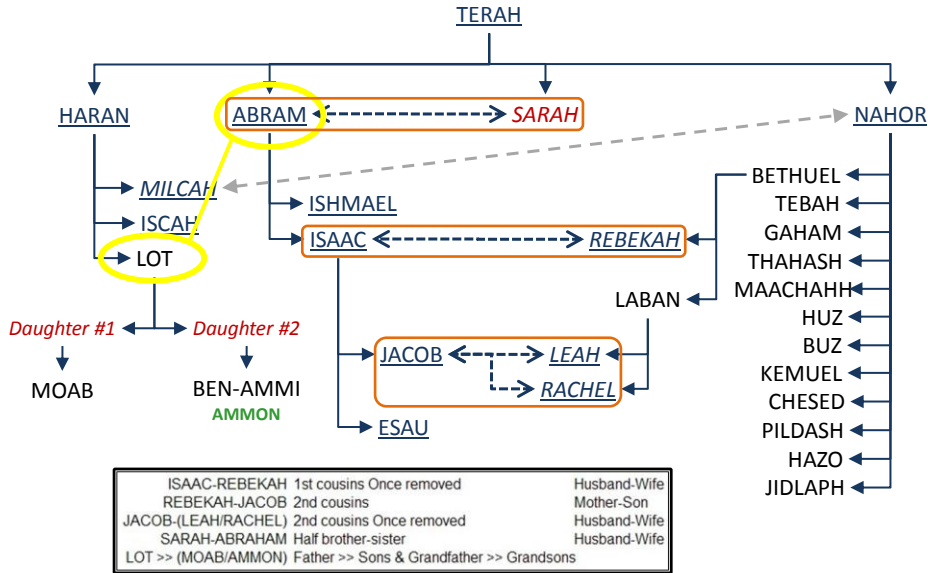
TERAH

HARAN

ABRAM

SARAH

NAHOR

MILCAH

ISCAH

LOT

ISHMAEL

ISAAC

REBEKAH

BETHUEL
TEBAH
GAHAM
THAHASH
MAACHAHH
HUZ
BUZ
KEMUEL
CHESED
PILDASH
HAZO
JIDLAPH

LABAN

Daughter #1

Daughter #2

MOAB

BEN-AMMI
AMMON

JACOB

LEAH

RACHEL

ESAU

| | | |
|---|---|---|
| ISAAC-REBEKAH | 1st cousins Once removed | Husband-Wife |
| REBEKAH-JACOB | 2nd cousins | Mother-Son |
| JACOB-(LEAH/RACHEL) | 2nd cousins Once removed | Husband-Wife |
| SARAH-ABRAHAM | Half brother-sister | Husband-Wife |
| LOT >> (MOAB/AMMON) | Father >> Sons & Grandfather >> Grandsons | |